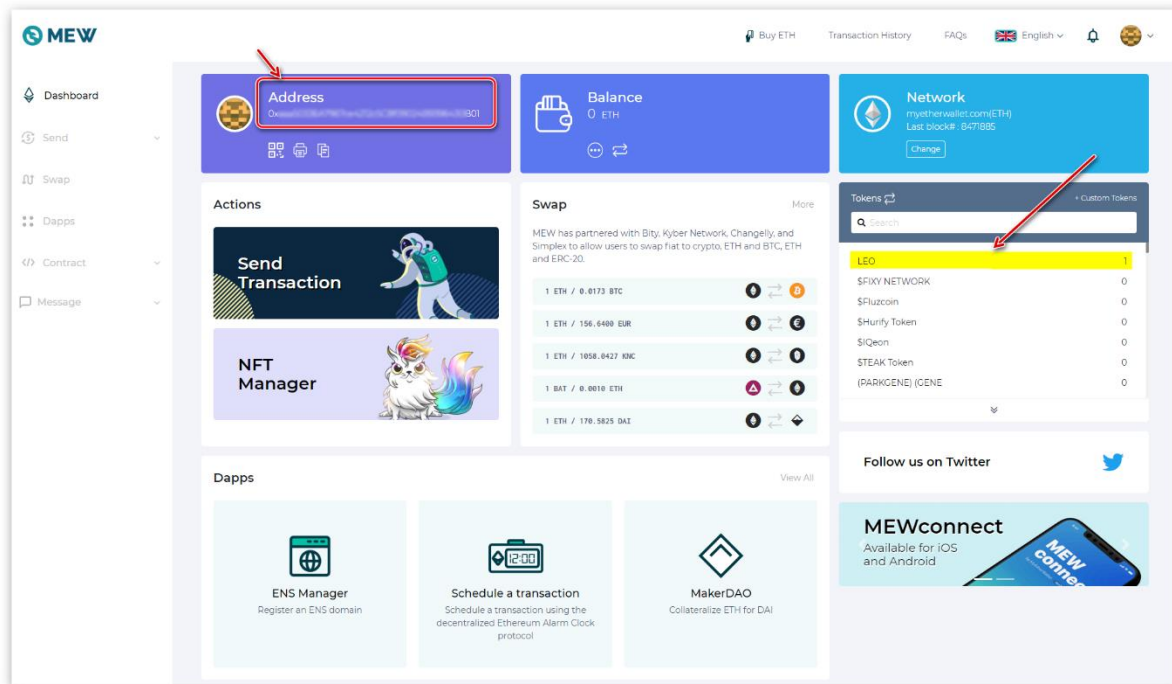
MEW

Buy ETH Transaction History FAQs English

Dashboard
Send
Swap
Dapps
Contract
Message

Address
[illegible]801

Balance
0 ETH

Network
myetherwallet.com(ETH)
Last block# : 8471885
Change

Actions

Send Transaction

NFT Manager

Swap
More

MEW has partnered with Bity, Kyber Network, Changelly, and Simplex to allow users to swap fiat to crypto, ETH and BTC, ETH and ERC-20.

1 ETH / 0.0173 BTC
1 ETH / 156.6400 EUR
1 ETH / 1058.0427 KNC
1 BAT / 0.0010 ETH
1 ETH / 170.5825 DAI

Tokens
+ Custom Tokens
Search

| | |
|---|---|
| LEO | 1 |
| $FIXY NETWORK | 0 |
| $Fluzcoin | 0 |
| $Hurify Token | 0 |
| $IQeon | 0 |
| $TEAK Token | 0 |
| (PARKGENE) (GENE | 0 |

Follow us on Twitter

MEWconnect
Available for iOS and Android

Dapps
View All

ENS Manager
Register an ENS domain

12:00
Schedule a transaction
Schedule a transaction using the decentralized Ethereum Alarm Clock protocol

MakerDAO
Collateralize ETH for DAI